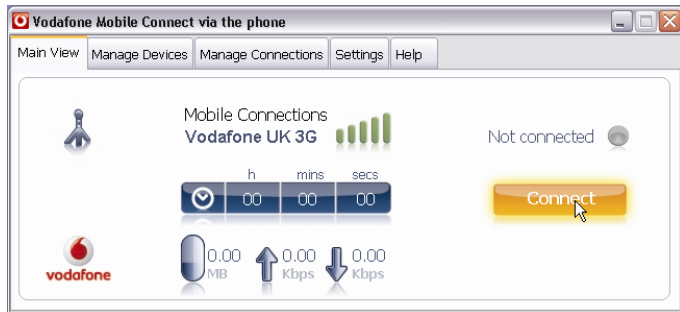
Vodafone Mobile Connect via the phone

Main View | Manage Devices | Manage Connections | Settings | Help

Mobile Connections
Vodafone UK 3G

Not connected

h mins secs
00 00 00

Connect

vodafone

0.00 MB
0.00 Kbps
0.00 Kbps